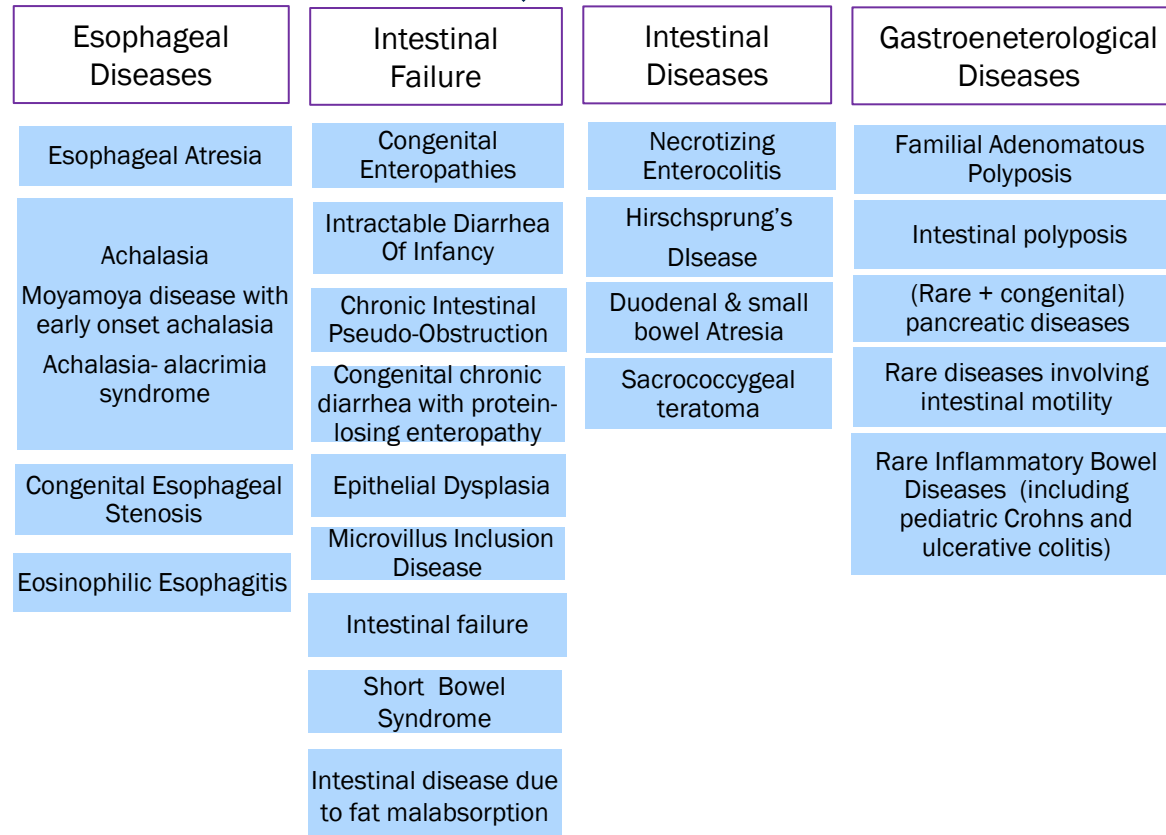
Esophageal Diseases

Esophageal Atresia

Achalasia

Moyamoya disease with early onset achalasia

Achalasia- alacrimia syndrome

Congenital Esophageal Stenosis

Eosinophilic Esophagitis

Intestinal Failure

Congenital Enteropathies

Intractable Diarrhea Of Infancy

Chronic Intestinal Pseudo-Obstruction

Congenital chronic diarrhea with protein-losing enteropathy

Epithelial Dysplasia

Microvillus Inclusion Disease

Intestinal failure

Short Bowel Syndrome

Intestinal disease due to fat malabsorption

Intestinal Diseases

Necrotizing Enterocolitis

Hirschsprung's DIsease

Duodenal & small bowel Atresia

Sacrococcygeal teratoma

Gastroeneterological Diseases

Familial Adenomatous Polyposis

Intestinal polyposis

(Rare + congenital) pancreatic diseases

Rare diseases involving intestinal motility

Rare Inflammatory Bowel Diseases (including pediatric Crohns and ulcerative colitis)